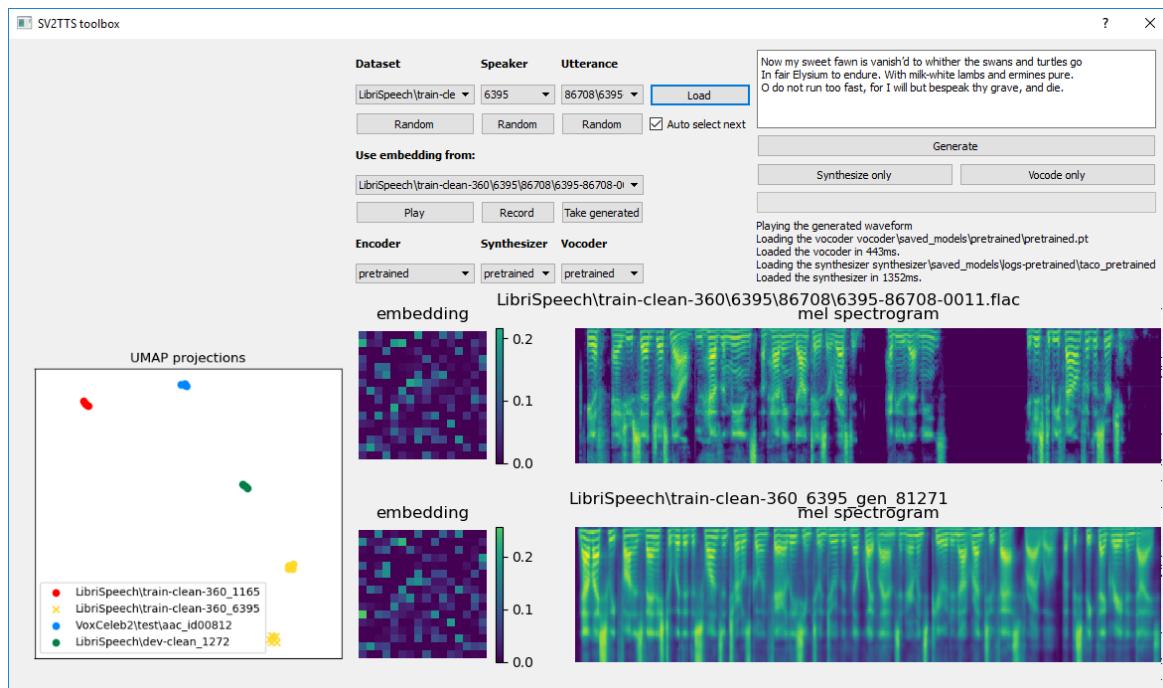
SV2TTS toolbox

? ✕

Dataset
Speaker
Utterance

LibriSpeech\train-cle
6395
86708\6395
Load

Random
Random
Random
Auto select next

Use embedding from:

LibriSpeech\train-clean-360\6395\86708\6395-86708-0(

Play
Record
Take generated

Encoder
Synthesizer
Vocoder

pretrained
pretrained
pretrained

Now my sweet fawn is vanish'd to whither the swans and turtles go
In fair Elysium to endure. With milk-white lambs and ermines pure.
O do not run too fast, for I will but bespeak thy grave, and die.

Generate

Synthesize only
Vocode only

Playing the generated waveform
Loading the vocoder vocoder\saved_models\pretrained\pretrained.pt
Loaded the vocoder in 443ms.
Loading the synthesizer synthesizer\saved_models\logs-pretrained\taco_pretrained
Loaded the synthesizer in 1352ms.

UMAP projections

LibriSpeech\train-clean-360_1165
LibriSpeech\train-clean-360_6395
VoxCeleb2\test\aac_id00812
LibriSpeech\dev-clean_1272

LibriSpeech\train-clean-360\6395\86708\6395-86708-0011.flac

embedding

mel spectrogram

0.2
0.1
0.0

LibriSpeech\train-clean-360_6395_gen_81271

embedding

mel spectrogram

0.2
0.1
0.0